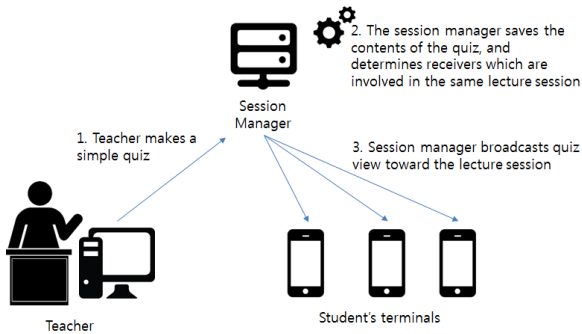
2. The session manager saves the contents of the quiz, and determines receivers which are involved in the same lecture session

Session Manager

1. Teacher makes a simple quiz

3. Session manager broadcasts quiz view toward the lecture session

Teacher

Student's terminals